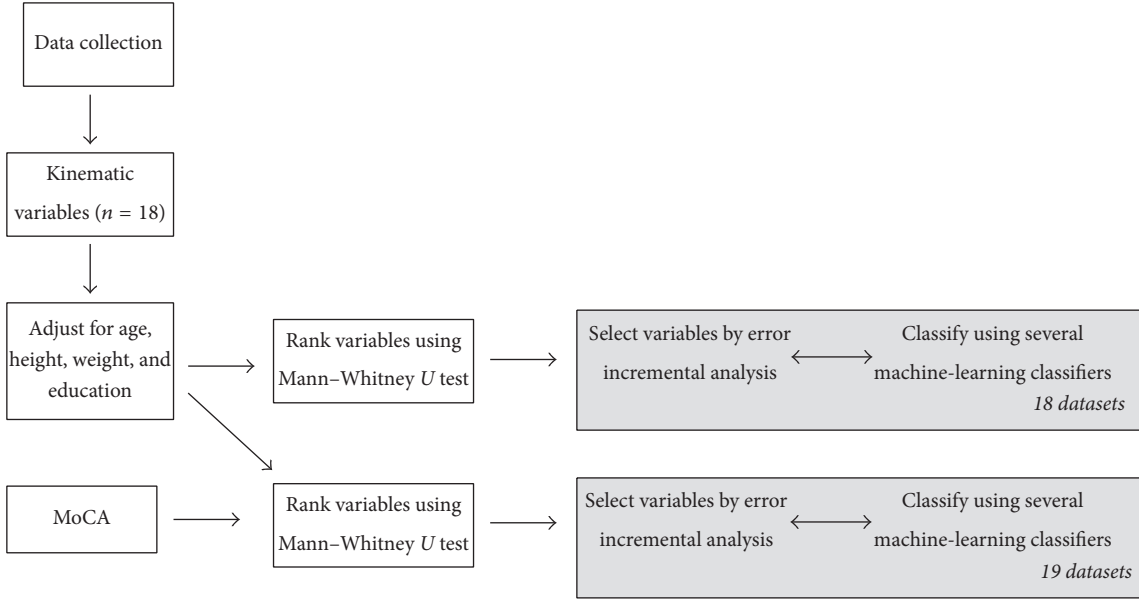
Data collection

Kinematic variables ($n$ = 18)

Adjust for age, height, weight, and education

Rank variables using Mann–Whitney $U$ test

Select variables by error incremental analysis

Classify using several machine-learning classifiers
*18 datasets*

MoCA

Rank variables using Mann–Whitney $U$ test

Select variables by error incremental analysis

Classify using several machine-learning classifiers
*19 datasets*